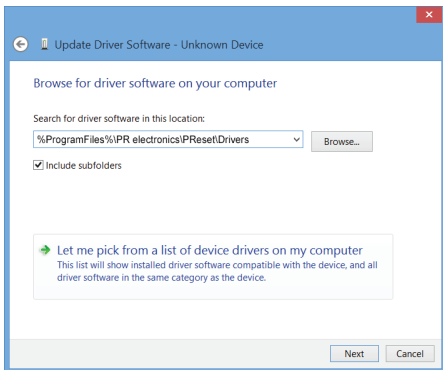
Update Driver Software - Unknown Device

Browse for driver software on your computer

Search for driver software in this location:

%ProgramFiles%\PR electronics\PReset\Drivers

Browse...

Include subfolders

Let me pick from a list of device drivers on my computer

This list will show installed driver software compatible with the device, and all driver software in the same category as the device.

Next

Cancel